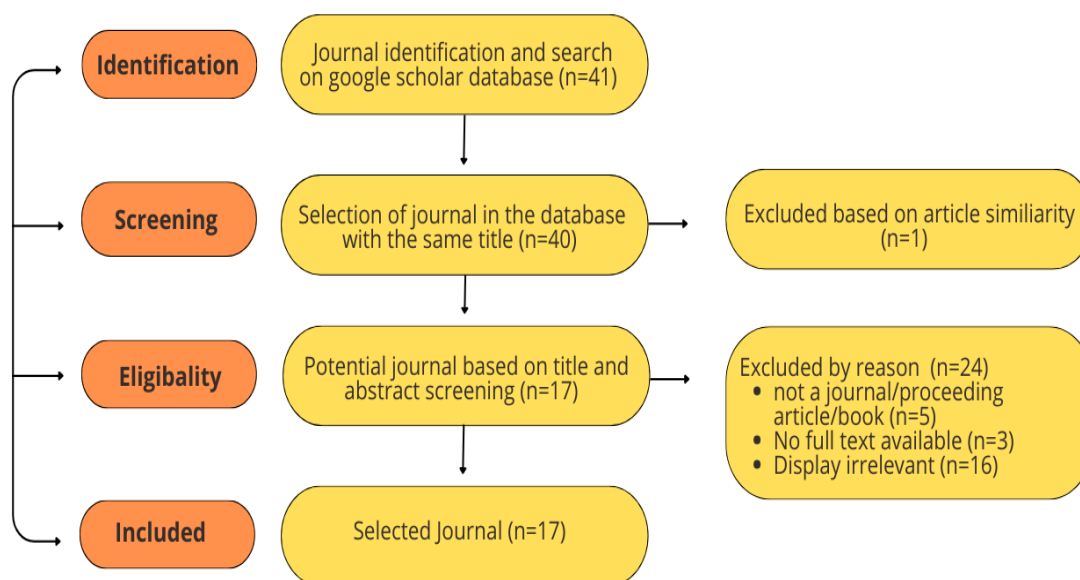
Identification

Journal identification and search on google scholar database (n=41)

Screening

Selection of journal in the database with the same title (n=40)

Excluded based on article similiarity (n=1)

Eligibality

Potential journal based on title and abstract screening (n=17)

Excluded by reason (n=24)
- not a journal/proceeding article/book (n=5)
- No full text available (n=3)
- Display irrelevant (n=16)

Included

Selected Journal (n=17)